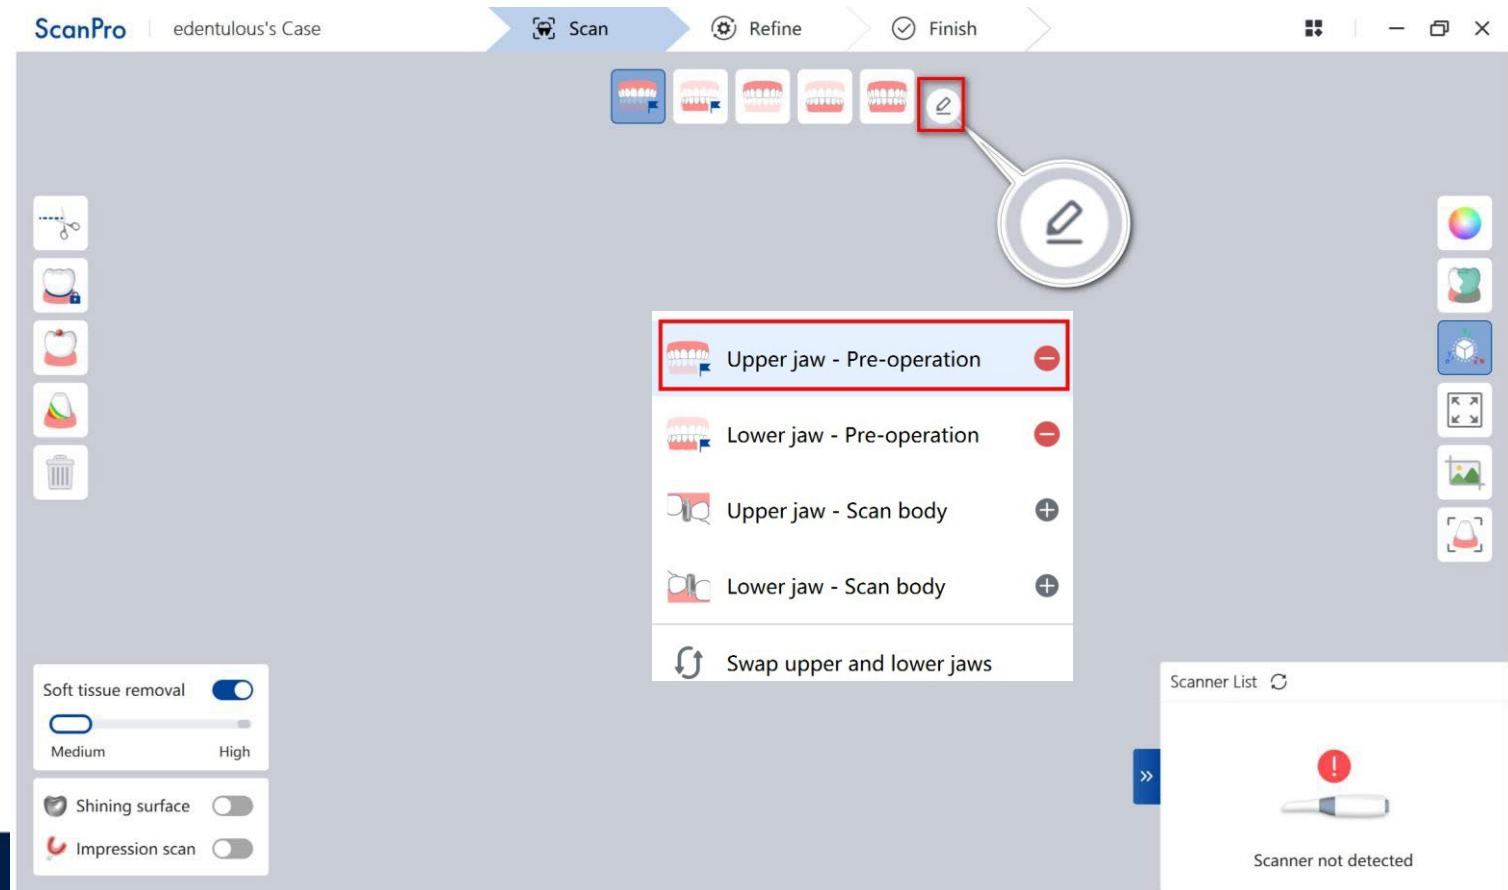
ScanPro edentulous's Case

Scan Refine Finish

Upper jaw - Pre-operation

Lower jaw - Pre-operation

Upper jaw - Scan body

Lower jaw - Scan body

Swap upper and lower jaws

Soft tissue removal

Medium High

Shining surface

Impression scan

Scanner List

Scanner not detected